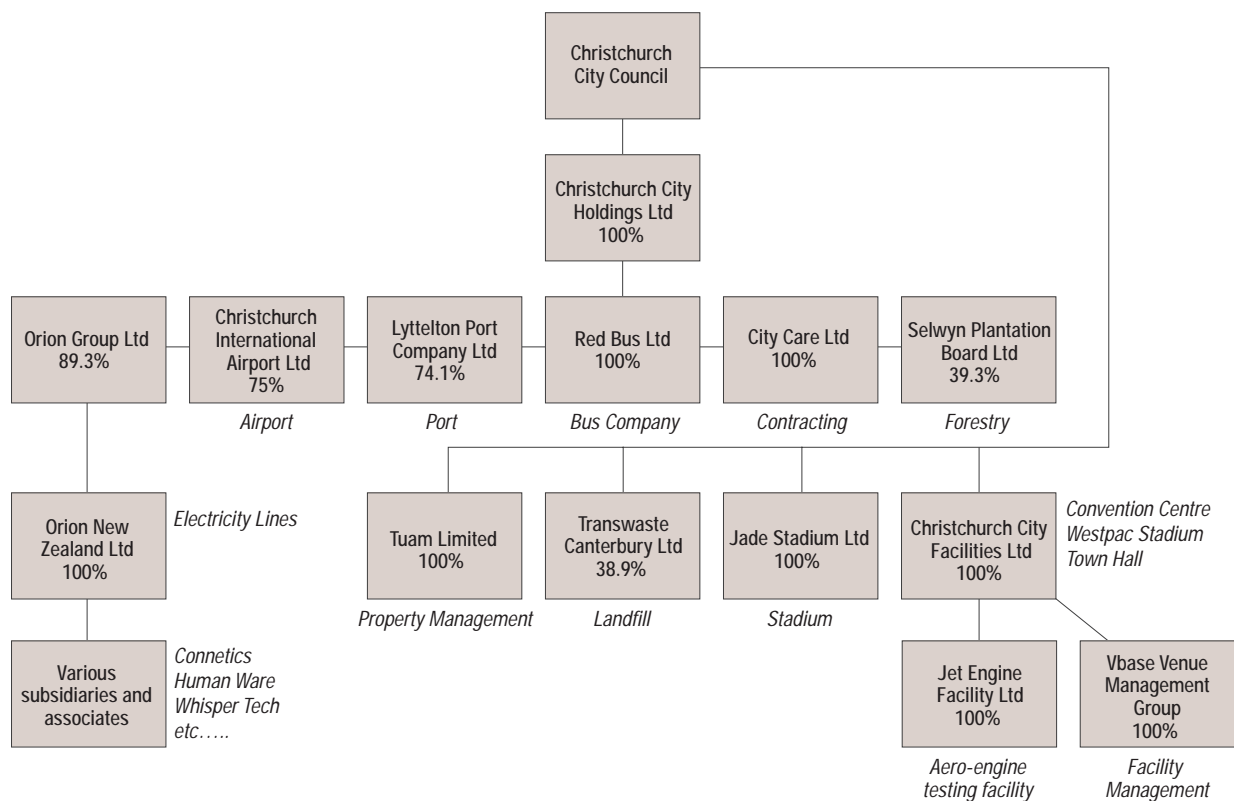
Christchurch City Council

Christchurch City Holdings Ltd 100%

Orion Group Ltd 89.3%

Christchurch International Airport Ltd 75%

Airport

Lyttelton Port Company Ltd 74.1%

Port

Red Bus Ltd 100%

Bus Company

City Care Ltd 100%

Contracting

Selwyn Plantation Board Ltd 39.3%

Forestry

Orion New Zealand Ltd 100%

Electricity Lines

Various subsidiaries and associates

Connetics
Human Ware
Whisper Tech
etc…..

Tuam Limited 100%

Property Management

Transwaste Canterbury Ltd 38.9%

Landfill

Jade Stadium Ltd 100%

Stadium

Christchurch City Facilities Ltd 100%

Convention Centre
Westpac Stadium
Town Hall

Jet Engine Facility Ltd 100%

Aero-engine testing facility

Vbase Venue Management Group 100%

Facility Management